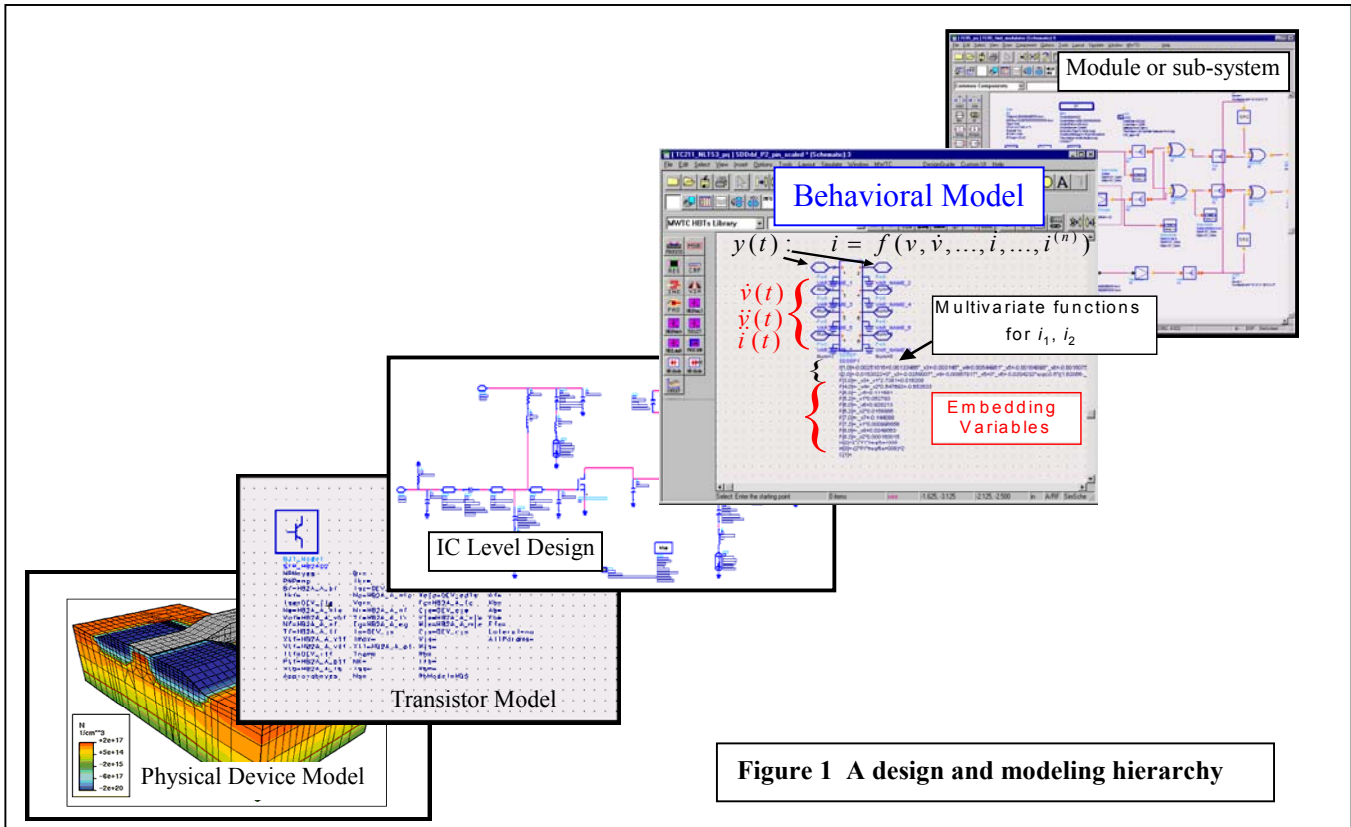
Module or sub-system

Behavioral Model

$y(t): \quad i = f(v, \dot{v}, \ldots, \dot{i}, \ldots, i^{(n)})$

$\dot{v}(t)$
$\ddot{v}(t)$
$\dot{i}(t)$

Multivariate functions for $i_1$, $i_2$

Embedding Variables

IC Level Design

Transistor Model

N
1/cm**3
+2e+17
+5e+14
-2e+15
-6e+17
-2e+20

Physical Device Model

Figure 1 A design and modeling hierarchy